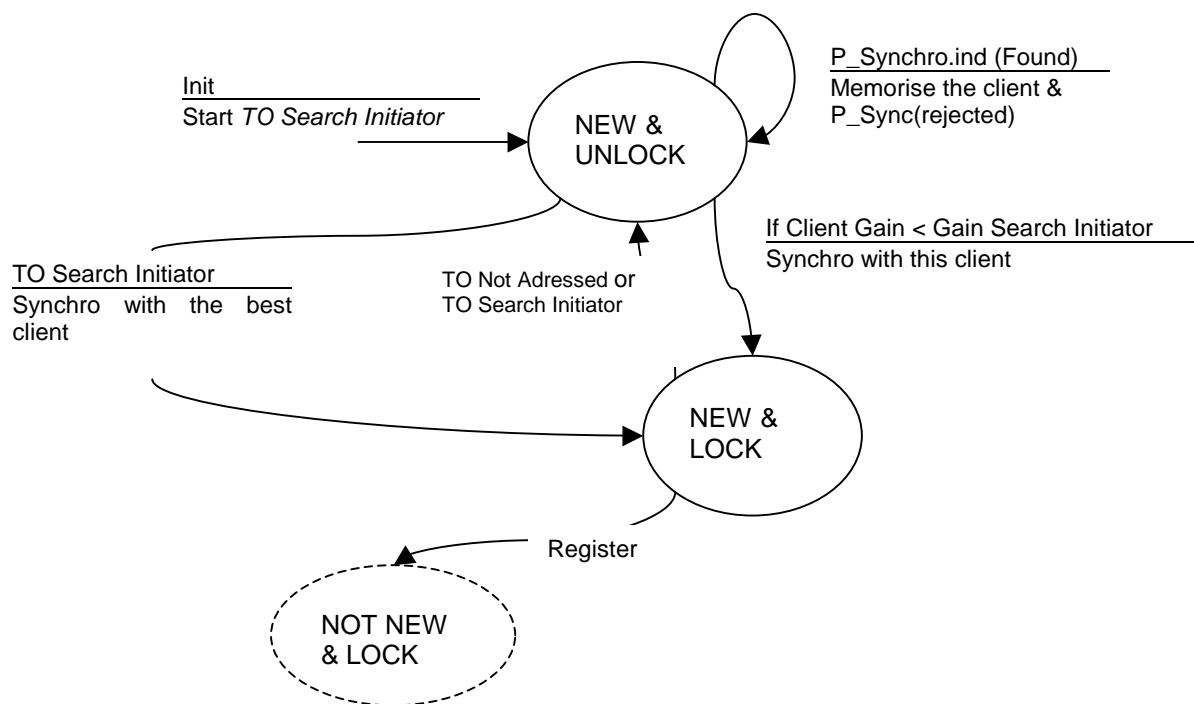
Init
Start *TO Search Initiator*

NEW & UNLOCK

P_Synchro.ind (Found)
Memorise the client & P_Sync(rejected)

If Client Gain < Gain Search Initiator
Synchro with this client

TO Search Initiator
Synchro with the best client

TO Not Adressed or TO Search Initiator

NEW & LOCK

Register

NOT NEW & LOCK